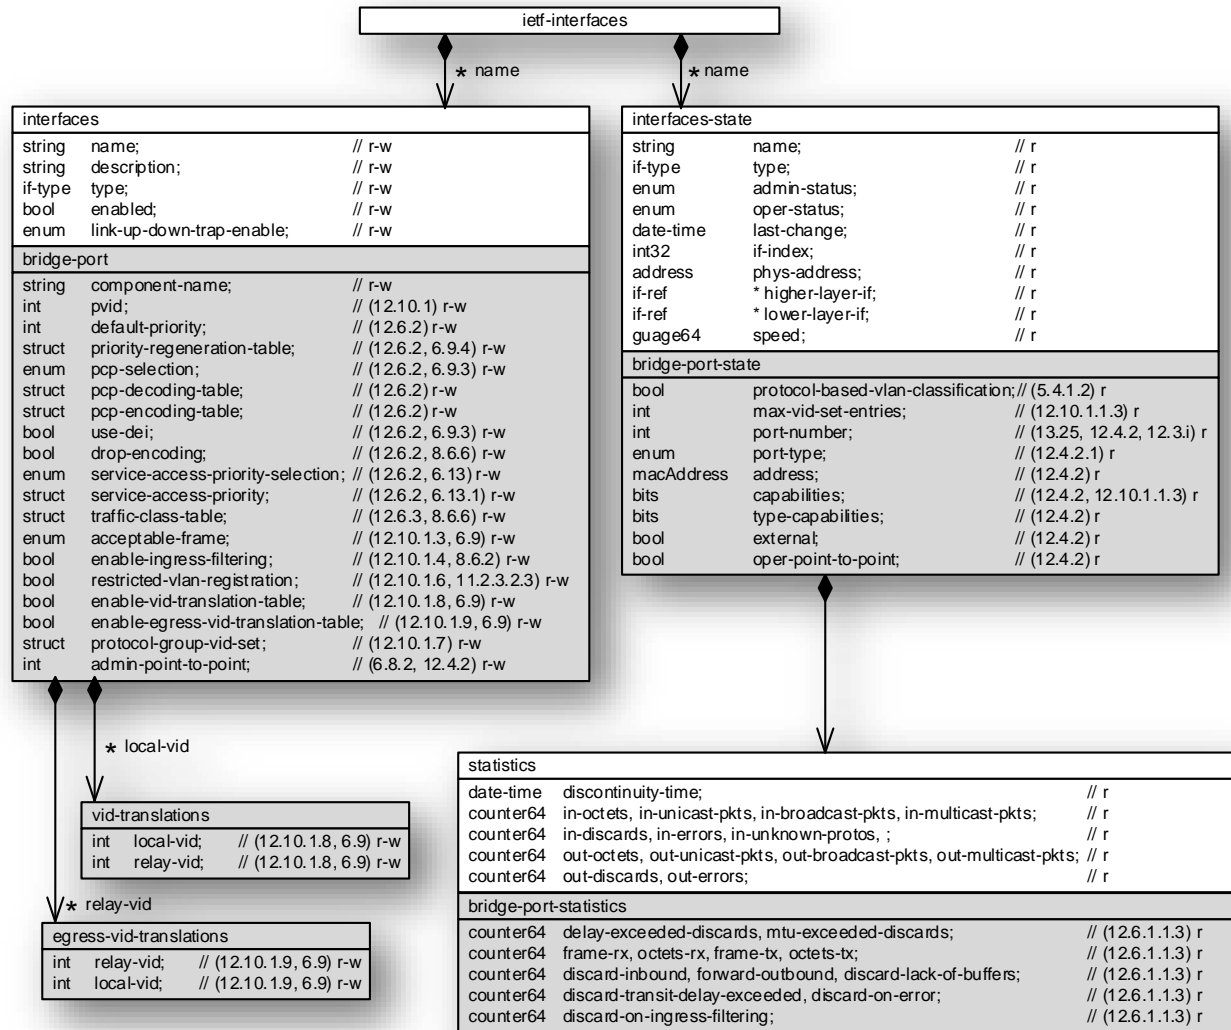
ietf-interfaces

* name

* name

interfaces

| | | |
|---|---|---|
| string | name; | // r-w |
| string | description; | // r-w |
| if-type | type; | // r-w |
| bool | enabled; | // r-w |
| enum | link-up-down-trap-enable; | // r-w |

bridge-port

| | | |
|---|---|---|
| string | component-name; | // r-w |
| int | pvid; | // (12.10.1) r-w |
| int | default-priority; | // (12.6.2) r-w |
| struct | priority-regeneration-table; | // (12.6.2, 6.9.4) r-w |
| enum | pcp-selection; | // (12.6.2, 6.9.3) r-w |
| struct | pcp-decoding-table; | // (12.6.2) r-w |
| struct | pcp-encoding-table; | // (12.6.2) r-w |
| bool | use-dei; | // (12.6.2, 6.9.3) r-w |
| bool | drop-encoding; | // (12.6.2, 8.6.6) r-w |
| enum | service-access-priority-selection; | // (12.6.2, 6.13) r-w |
| struct | service-access-priority; | // (12.6.2, 6.13.1) r-w |
| struct | traffic-class-table; | // (12.6.3, 8.6.6) r-w |
| enum | acceptable-frame; | // (12.10.1.3, 6.9) r-w |
| bool | enable-ingress-filtering; | // (12.10.1.4, 8.6.2) r-w |
| bool | restricted-vlan-registration; | // (12.10.1.6, 11.2.3.2.3) r-w |
| bool | enable-vid-translation-table; | // (12.10.1.8, 6.9) r-w |
| bool | enable-egress-vid-translation-table; | // (12.10.1.9, 6.9) r-w |
| struct | protocol-group-vid-set; | // (12.10.1.7) r-w |
| int | admin-point-to-point; | // (6.8.2, 12.4.2) r-w |

interfaces-state

| | | |
|---|---|---|
| string | name; | // r |
| if-type | type; | // r |
| enum | admin-status; | // r |
| enum | oper-status; | // r |
| date-time | last-change; | // r |
| int32 | if-index; | // r |
| address | phys-address; | // r |
| if-ref | * higher-layer-if; | // r |
| if-ref | * lower-layer-if; | // r |
| guage64 | speed; | // r |

bridge-port-state

| | | |
|---|---|---|
| bool | protocol-based-vlan-classification; | // (5.4.1.2) r |
| int | max-vid-set-entries; | // (12.10.1.1.3) r |
| int | port-number; | // (13.25, 12.4.2, 12.3.i) r |
| enum | port-type; | // (12.4.2.1) r |
| macAddress | address; | // (12.4.2) r |
| bits | capabilities; | // (12.4.2, 12.10.1.1.3) r |
| bits | type-capabilities; | // (12.4.2) r |
| bool | external; | // (12.4.2) r |
| bool | oper-point-to-point; | // (12.4.2) r |

* local-vid

vid-translations

| | | |
|---|---|---|
| int | local-vid; | // (12.10.1.8, 6.9) r-w |
| int | relay-vid; | // (12.10.1.8, 6.9) r-w |

* relay-vid

egress-vid-translations

| | | |
|---|---|---|
| int | relay-vid; | // (12.10.1.9, 6.9) r-w |
| int | local-vid; | // (12.10.1.9, 6.9) r-w |

statistics

| | | |
|---|---|---|
| date-time | discontinuity-time; | // r |
| counter64 | in-octets, in-unicast-pkts, in-broadcast-pkts, in-multicast-pkts; | // r |
| counter64 | in-discards, in-errors, in-unknown-protos, ; | // r |
| counter64 | out-octets, out-unicast-pkts, out-broadcast-pkts, out-multicast-pkts; | // r |
| counter64 | out-discards, out-errors; | // r |

bridge-port-statistics

| | | |
|---|---|---|
| counter64 | delay-exceeded-discards, mtu-exceeded-discards; | // (12.6.1.1.3) r |
| counter64 | frame-rx, octets-rx, frame-tx, octets-tx; | // (12.6.1.1.3) r |
| counter64 | discard-inbound, forward-outbound, discard-lack-of-buffers; | // (12.6.1.1.3) r |
| counter64 | discard-transit-delay-exceeded, discard-on-error; | // (12.6.1.1.3) r |
| counter64 | discard-on-ingress-filtering; | // (12.6.1.1.3) r |